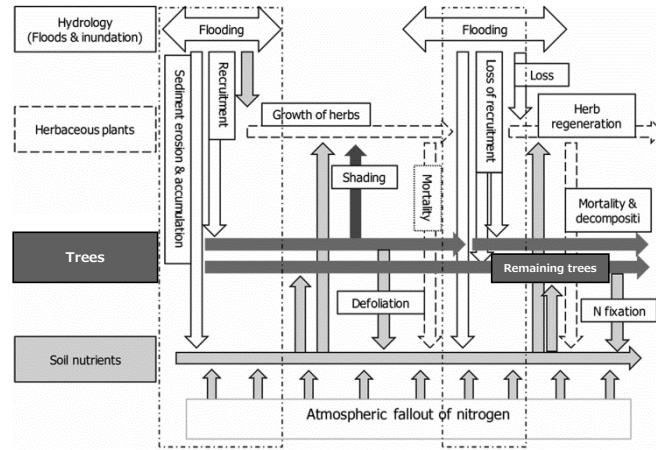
Hydrology (Floods & inundation)

Flooding

Flooding

Sediment erosion & accumulation

Recruitment

Loss of recruitment

Loss

Herbaceous plants

Growth of herbs

Herb regeneration

Shading

Mortality

Mortality & decompositi

Trees

Remaining trees

Defoliation

N fixation

Soil nutrients

Atmospheric fallout of nitrogen